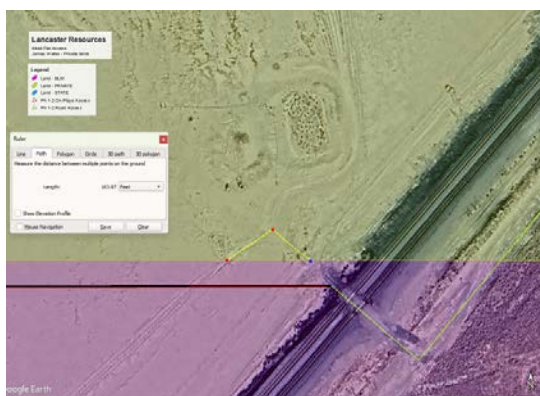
Lancaster Resources

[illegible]

Legend

Land - BLM

Land - PRIVATE

Land - STATE

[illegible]

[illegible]

Ruler

Line | Path | Polygon | Circle | 3D path | 3D polygon

Measure the distance between multiple points on the ground

Length: 163.67 Feet

Show Elevation Profile

Mouse Navigation | Save | Clear

Google Earth